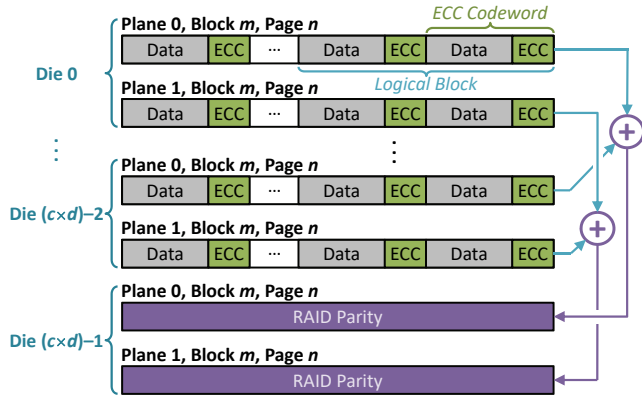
Die 0

Plane 0, Block *m*, Page *n*

ECC Codeword

| Data | ECC | ··· | Data | ECC | Data | ECC |
|---|---|---|---|---|---|---|

Logical Block

Plane 1, Block *m*, Page *n*

| Data | ECC | ··· | Data | ECC | Data | ECC |
|---|---|---|---|---|---|---|

⋮

⋮

Die ($c \times d$)–2

Plane 0, Block *m*, Page *n*

| Data | ECC | ··· | Data | ECC | Data | ECC |
|---|---|---|---|---|---|---|

Plane 1, Block *m*, Page *n*

| Data | ECC | ··· | Data | ECC | Data | ECC |
|---|---|---|---|---|---|---|

+

+

Die ($c \times d$)–1

Plane 0, Block *m*, Page *n*

RAID Parity

Plane 1, Block *m*, Page *n*

RAID Parity